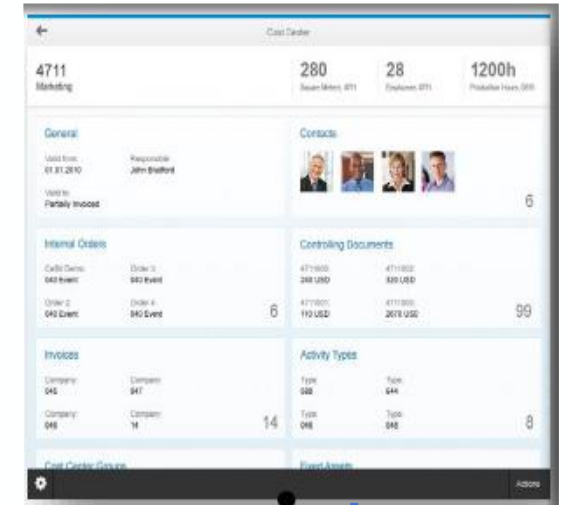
Cost Center

4711
Marketing

280
Square Meters 4711

28
Employees 4711

1200h
Production Hours 2015

General

Valid from
01.01.2010

Responsible
John Bradford

Valid to
Partially Invoiced

Contacts

6

Internal Orders

CeBit Demo
040 Event

Order 3
040 Event

Order 2
040 Event

Order 4
040 Event

6

Controlling Documents

4711600
240 USD

4711602
320 USD

4711601
110 USD

4711603
2670 USD

99

Invoices

Company
045

Company
047

Company
046

Company
14

14

Activity Types

Type
588

Type
644

Type
046

Type
048

8

Cost Center Groups

Fixed Assets

Actions